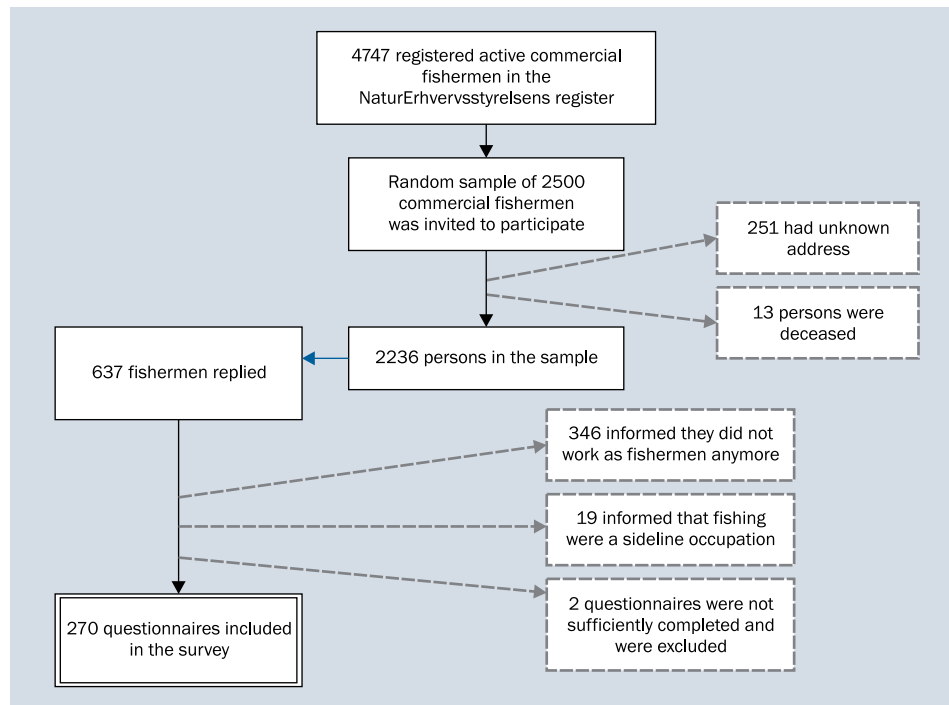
4747 registered active commercial fishermen in the NaturErhvervsstyrelsens register

Random sample of 2500 commercial fishermen was invited to participate

251 had unknown address

13 persons were deceased

637 fishermen replied

2236 persons in the sample

346 informed they did not work as fishermen anymore

19 informed that fishing were a sideline occupation

2 questionnaires were not sufficiently completed and were excluded

270 questionnaires included in the survey